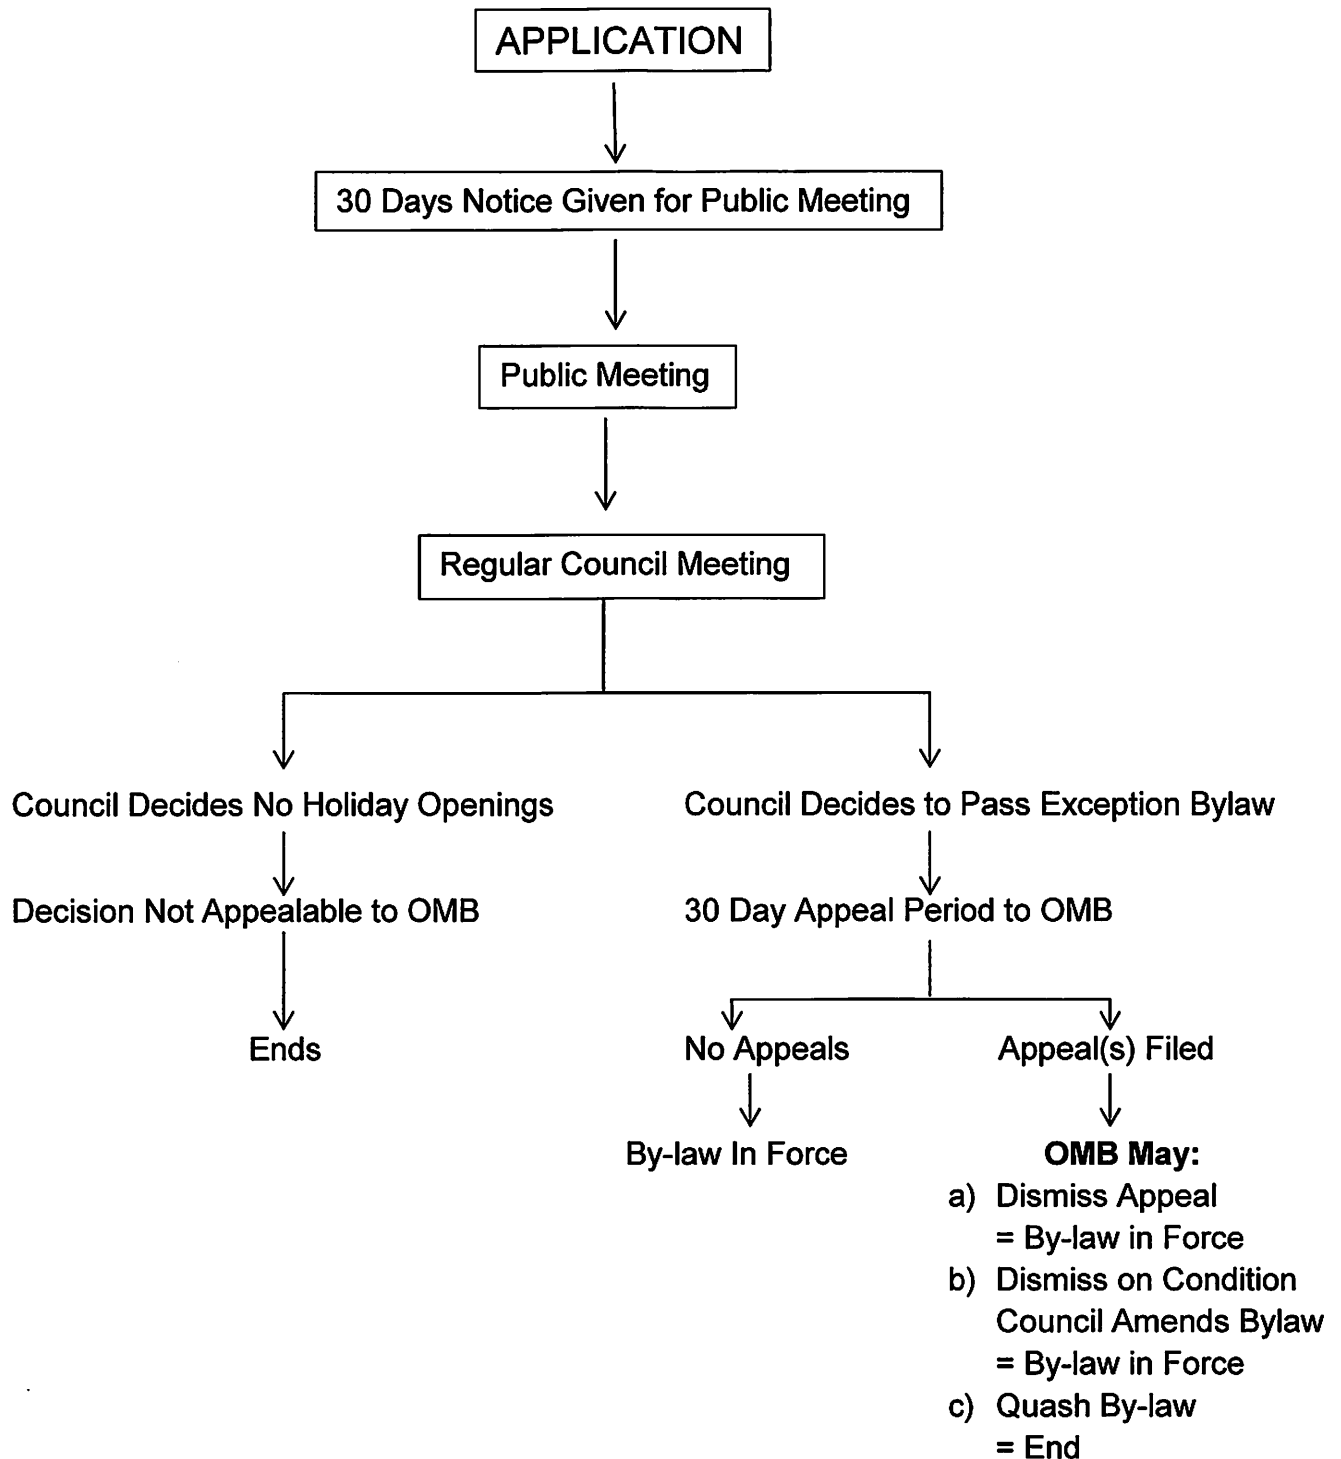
APPLICATION

30 Days Notice Given for Public Meeting

Public Meeting

Regular Council Meeting

Council Decides No Holiday Openings

Decision Not Appealable to OMB

Ends

Council Decides to Pass Exception Bylaw

30 Day Appeal Period to OMB

No Appeals

By-law In Force

Appeal(s) Filed

**OMB May:**
a) Dismiss Appeal
= By-law in Force
b) Dismiss on Condition
Council Amends Bylaw
= By-law in Force
c) Quash By-law
= End